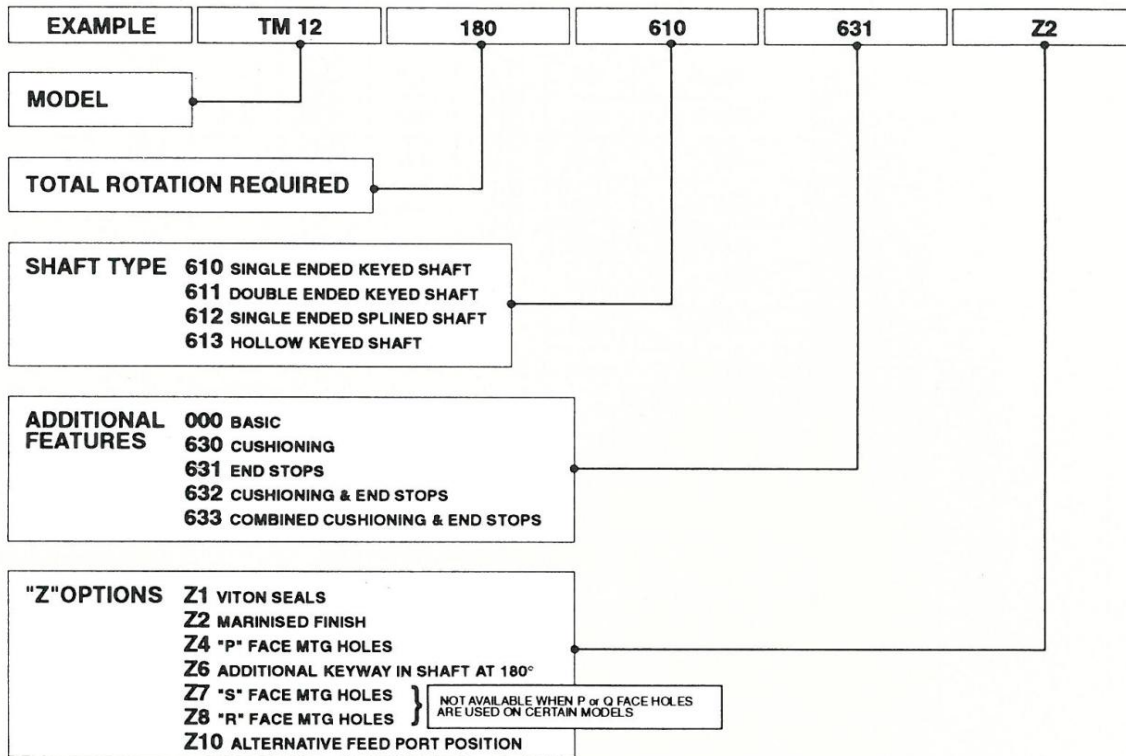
| EXAMPLE | TM 12 | 180 | 610 | 631 | Z2 |
|---|---|---|---|---|---|

MODEL

TOTAL ROTATION REQUIRED

SHAFT TYPE 610 SINGLE ENDED KEYED SHAFT
611 DOUBLE ENDED KEYED SHAFT
612 SINGLE ENDED SPLINED SHAFT
613 HOLLOW KEYED SHAFT

ADDITIONAL FEATURES 000 BASIC
630 CUSHIONING
631 END STOPS
632 CUSHIONING & END STOPS
633 COMBINED CUSHIONING & END STOPS

"Z"OPTIONS Z1 VITON SEALS
Z2 MARINISED FINISH
Z4 "P" FACE MTG HOLES
Z6 ADDITIONAL KEYWAY IN SHAFT AT 180°
Z7 "S" FACE MTG HOLES
Z8 "R" FACE MTG HOLES
NOT AVAILABLE WHEN P or Q FACE HOLES ARE USED ON CERTAIN MODELS
Z10 ALTERNATIVE FEED PORT POSITION